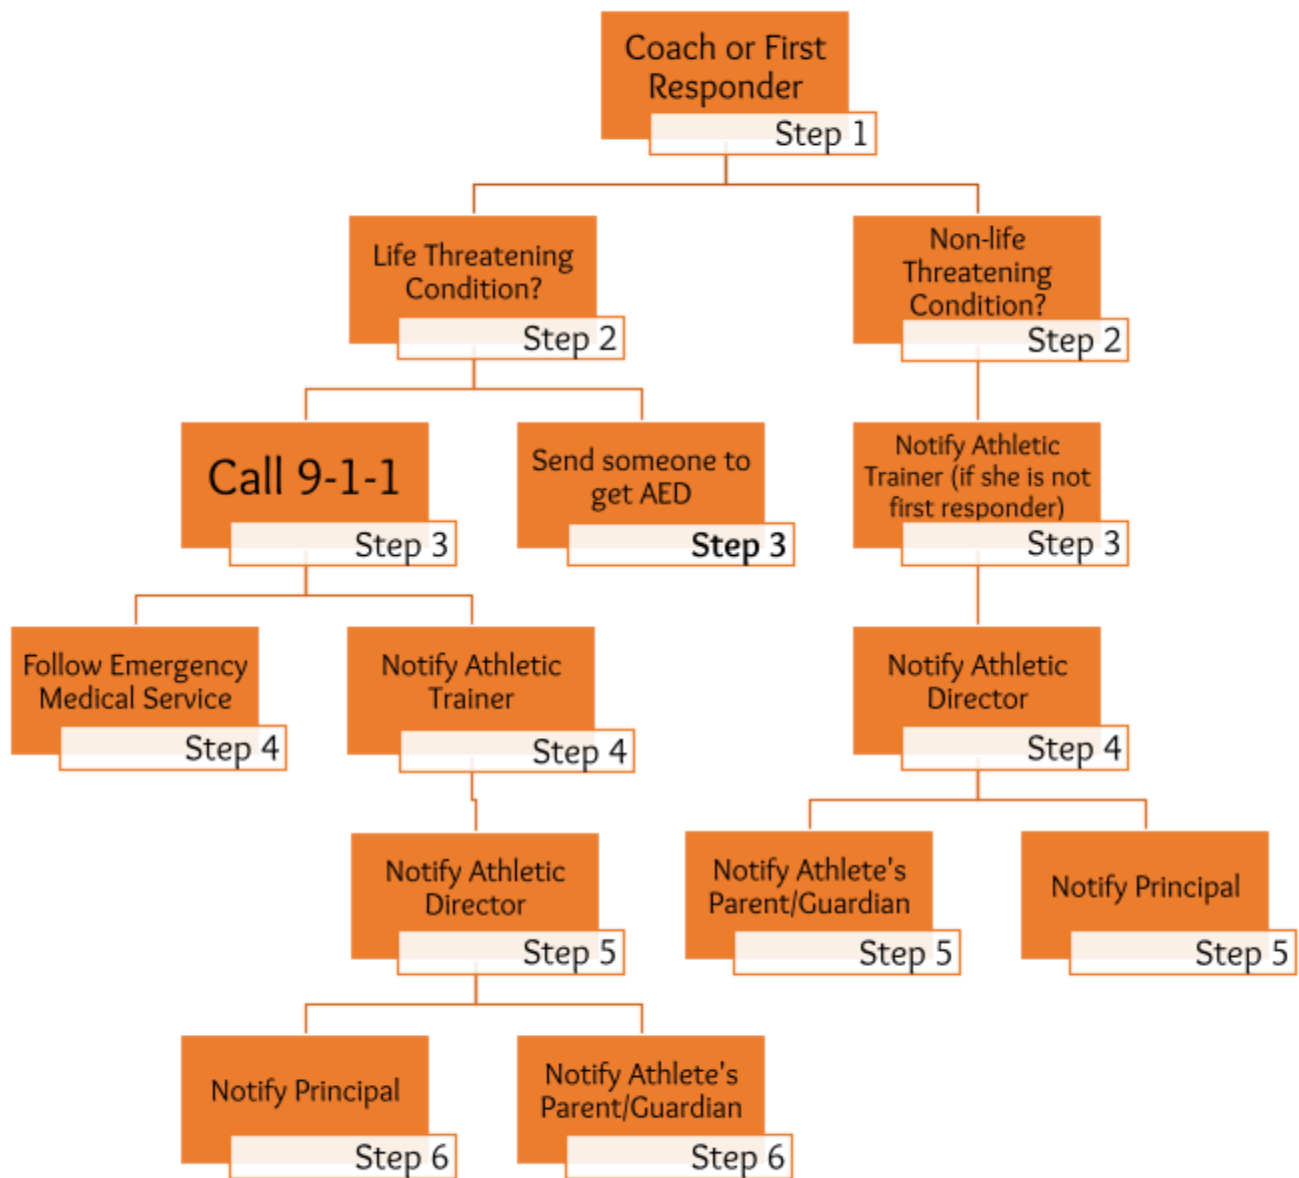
Coach or First Responder
Step 1

Life Threatening Condition?
Step 2

Non-life Threatening Condition?
Step 2

Call 9-1-1
Step 3

Send someone to get AED
Step 3

Notify Athletic Trainer (if she is not first responder)
Step 3

Follow Emergency Medical Service
Step 4

Notify Athletic Trainer
Step 4

Notify Athletic Director
Step 4

Notify Athletic Director
Step 5

Notify Athlete's Parent/Guardian
Step 5

Notify Principal
Step 5

Notify Principal
Step 6

Notify Athlete's Parent/Guardian
Step 6